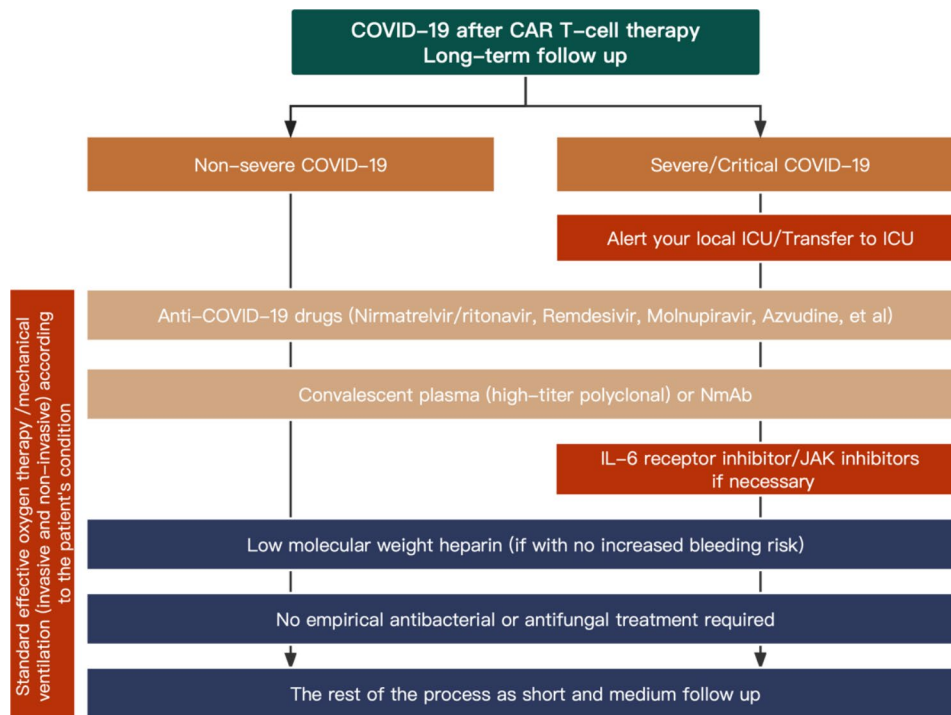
COVID-19 after CAR T-cell therapy
Long-term follow up

Non-severe COVID-19

Severe/Critical COVID-19

Alert your local ICU/Transfer to ICU

Standard effective oxygen therapy /mechanical ventilation (invasive and non-invasive) according to the patient's condition

Anti-COVID-19 drugs (Nirmatrelvir/ritonavir, Remdesivir, Molnupiravir, Azvudine, et al)

Convalescent plasma (high-titer polyclonal) or NmAb

IL-6 receptor inhibitor/JAK inhibitors if necessary

Low molecular weight heparin (if with no increased bleeding risk)

No empirical antibacterial or antifungal treatment required

The rest of the process as short and medium follow up